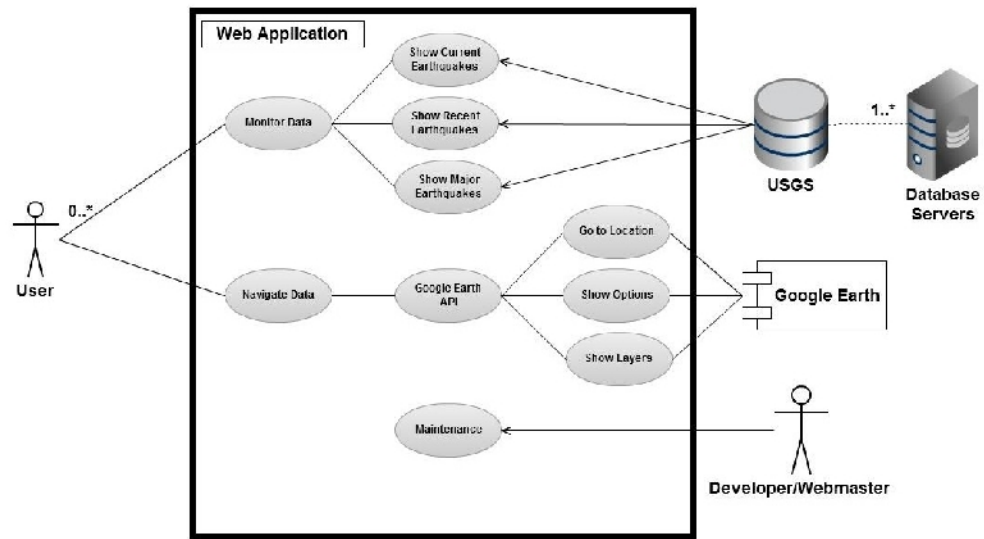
Web Application

Show Current Earthquakes

Monitor Data

Show Recent Earthquakes

Show Major Earthquakes

USGS

1..*

Database Servers

0..*

User

Go to Location

Navigate Data

Google Earth API

Show Options

Google Earth

Show Layers

Maintenance

Developer/Webmaster